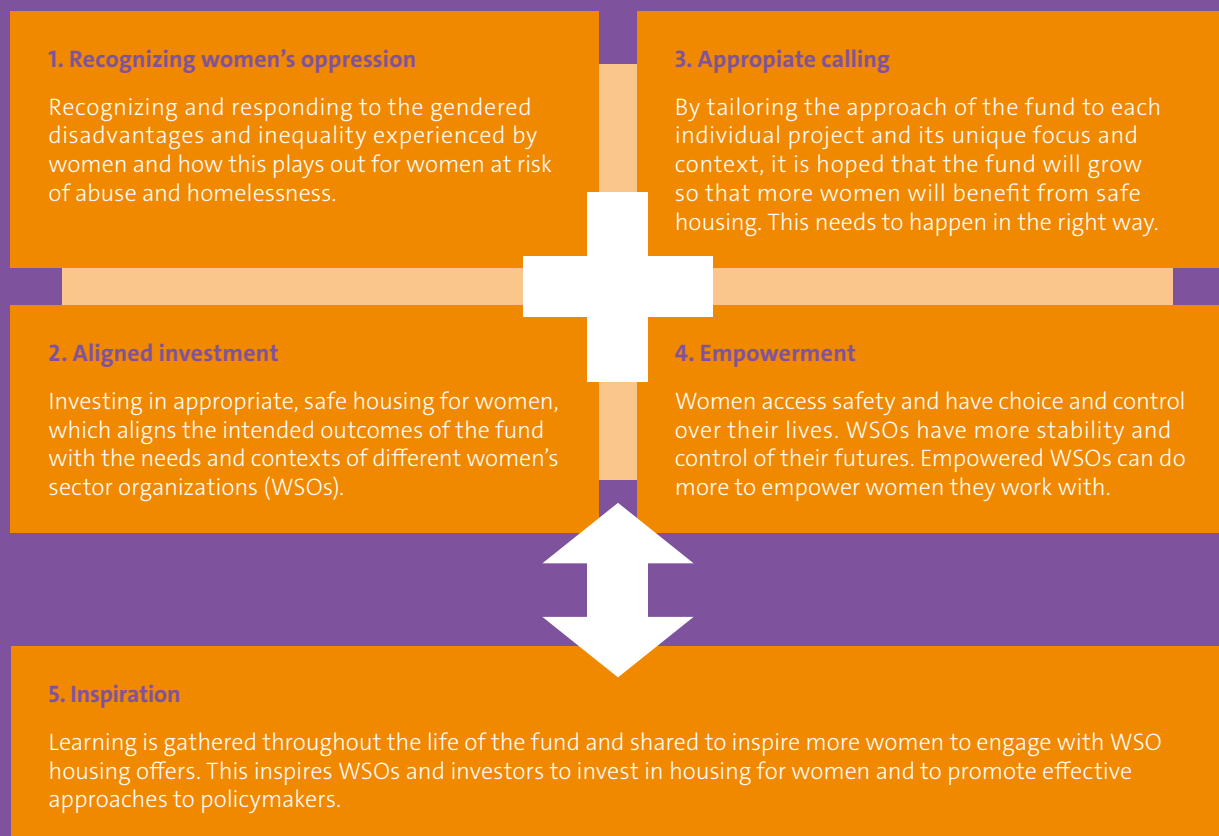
1. Recognizing women's oppression

Recognizing and responding to the gendered disadvantages and inequality experienced by women and how this plays out for women at risk of abuse and homelessness.

3. Appropiate calling

By tailoring the approach of the fund to each individual project and its unique focus and context, it is hoped that the fund will grow so that more women will benefit from safe housing. This needs to happen in the right way.

2. Aligned investment

Investing in appropriate, safe housing for women, which aligns the intended outcomes of the fund with the needs and contexts of different women's sector organizations (WSOs).

4. Empowerment

Women access safety and have choice and control over their lives. WSOs have more stability and control of their futures. Empowered WSOs can do more to empower women they work with.

5. Inspiration

Learning is gathered throughout the life of the fund and shared to inspire more women to engage with WSO housing offers. This inspires WSOs and investors to invest in housing for women and to promote effective approaches to policymakers.